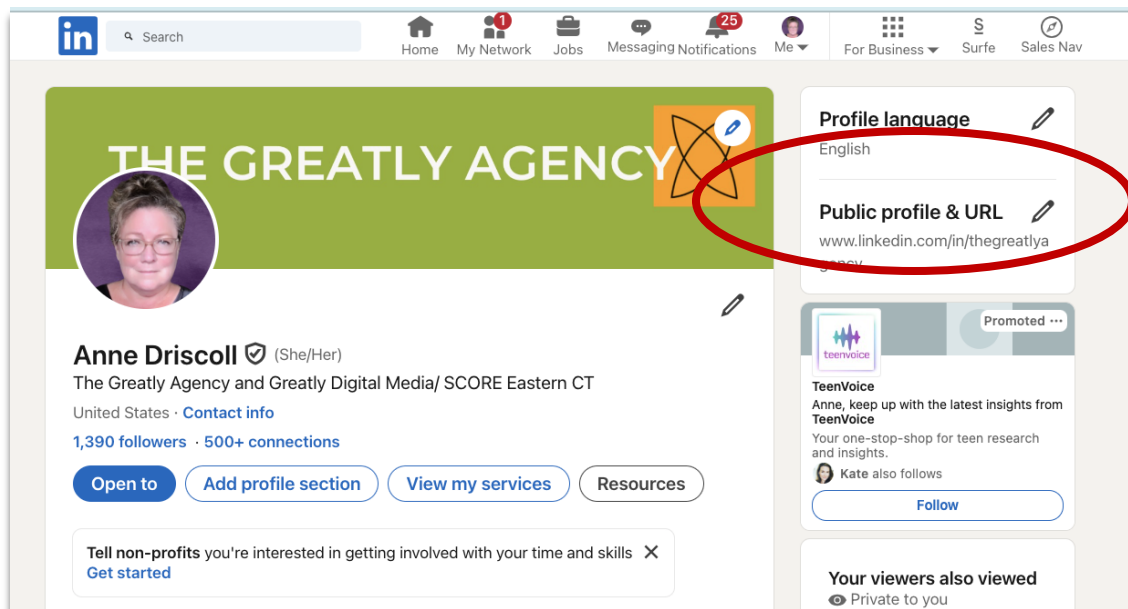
in Search

Home 1 My Network Jobs Messaging 25 Notifications Me For Business Surfe Sales Nav

THE GREATLY AGENCY

Anne Driscoll (She/Her)

The Greatly Agency and Greatly Digital Media/ SCORE Eastern CT

United States · Contact info

1,390 followers · 500+ connections

Open to Add profile section View my services Resources

Tell non-profits you're interested in getting involved with your time and skills

Get started

Profile language

English

Public profile & URL

www.linkedin.com/in/thegreatlyagency

Promoted

teenvoice

TeenVoice

Anne, keep up with the latest insights from TeenVoice

Your one-stop-shop for teen research and insights.

Kate also follows

Follow

Your viewers also viewed

Private to you